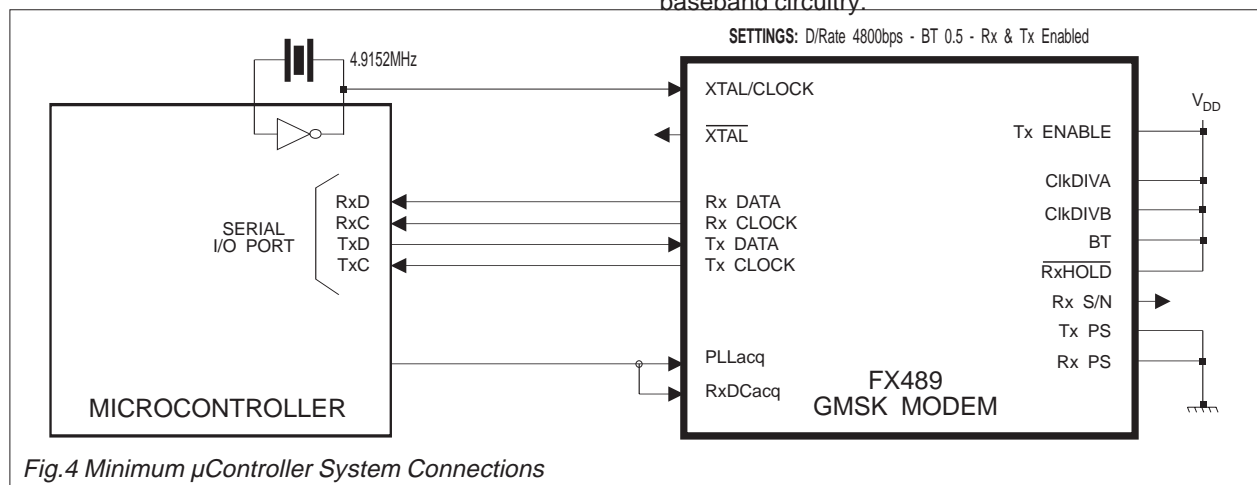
baseband circuitry.

SETTINGS: D/Rate 4800bps - BT 0.5 - Rx & Tx Enabled

4.9152MHz

SERIAL I/O PORT

RxD
RxC
TxD
TxC

MICROCONTROLLER

XTAL/CLOCK
$\overline{\text{XTAL}}$
Rx DATA
Rx CLOCK
Tx DATA
Tx CLOCK
PLLacq
RxDCacq

Tx ENABLE
ClkDIVA
ClkDIVB
BT
$\overline{\text{RxHOLD}}$
Rx S/N
Tx PS
Rx PS

FX489
GMSK MODEM

$V_{DD}$

Fig.4 Minimum μController System Connections